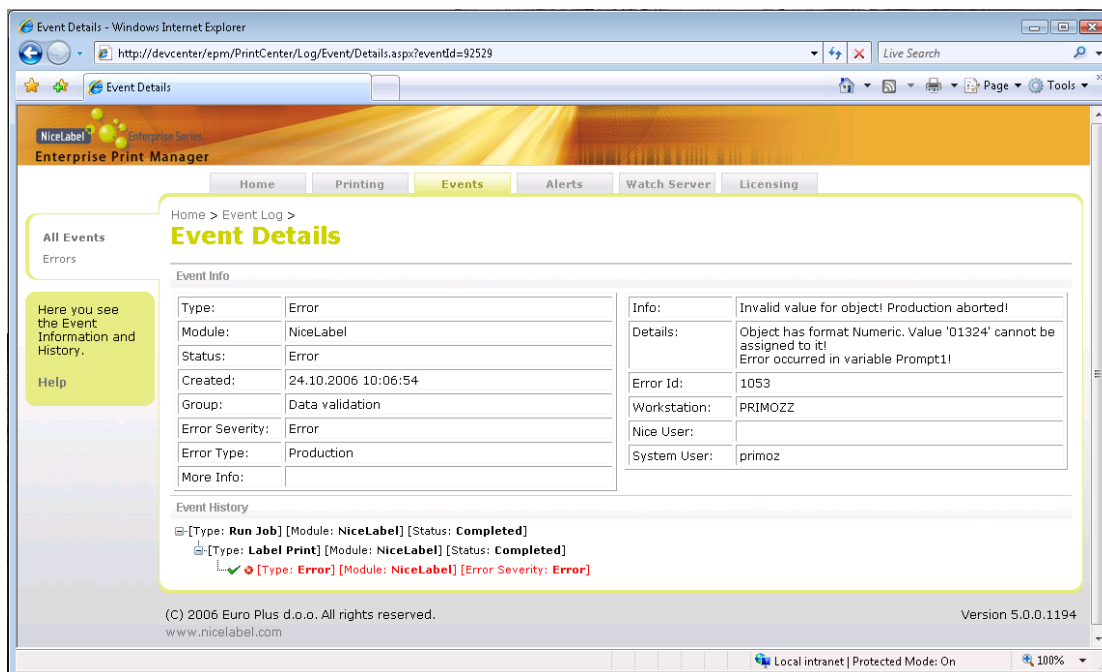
Event Details - Windows Internet Explorer

http://devcenter/epm/PrintCenter/Log/Event/Details.aspx?eventId=92529

Live Search

Event Details

Page ▾ Tools ▾

NiceLabel Enterprise Series
Enterprise Print Manager

Home | Printing | Events | Alerts | Watch Server | Licensing

All Events
Errors

Here you see the Event Information and History.

Help

Home > Event Log >

Event Details

Event Info

| Type: | Error |
|---|---|
| Module: | NiceLabel |
| Status: | Error |
| Created: | 24.10.2006 10:06:54 |
| Group: | Data validation |
| Error Severity: | Error |
| Error Type: | Production |
| More Info: | |

| Info: | Invalid value for object! Production aborted! |
|---|---|
| Details: | Object has format Numeric. Value '01324' cannot be assigned to it! Error occurred in variable Prompt1! |
| Error Id: | 1053 |
| Workstation: | PRIMOZZ |
| Nice User: | |
| System User: | primoz |

Event History

[Type: Run Job] [Module: NiceLabel] [Status: Completed]
[Type: Label Print] [Module: NiceLabel] [Status: Completed]
[Type: Error] [Module: NiceLabel] [Error Severity: Error]

(C) 2006 Euro Plus d.o.o. All rights reserved.
www.nicelabel.com

Version 5.0.0.1194

Local intranet | Protected Mode: On

100%